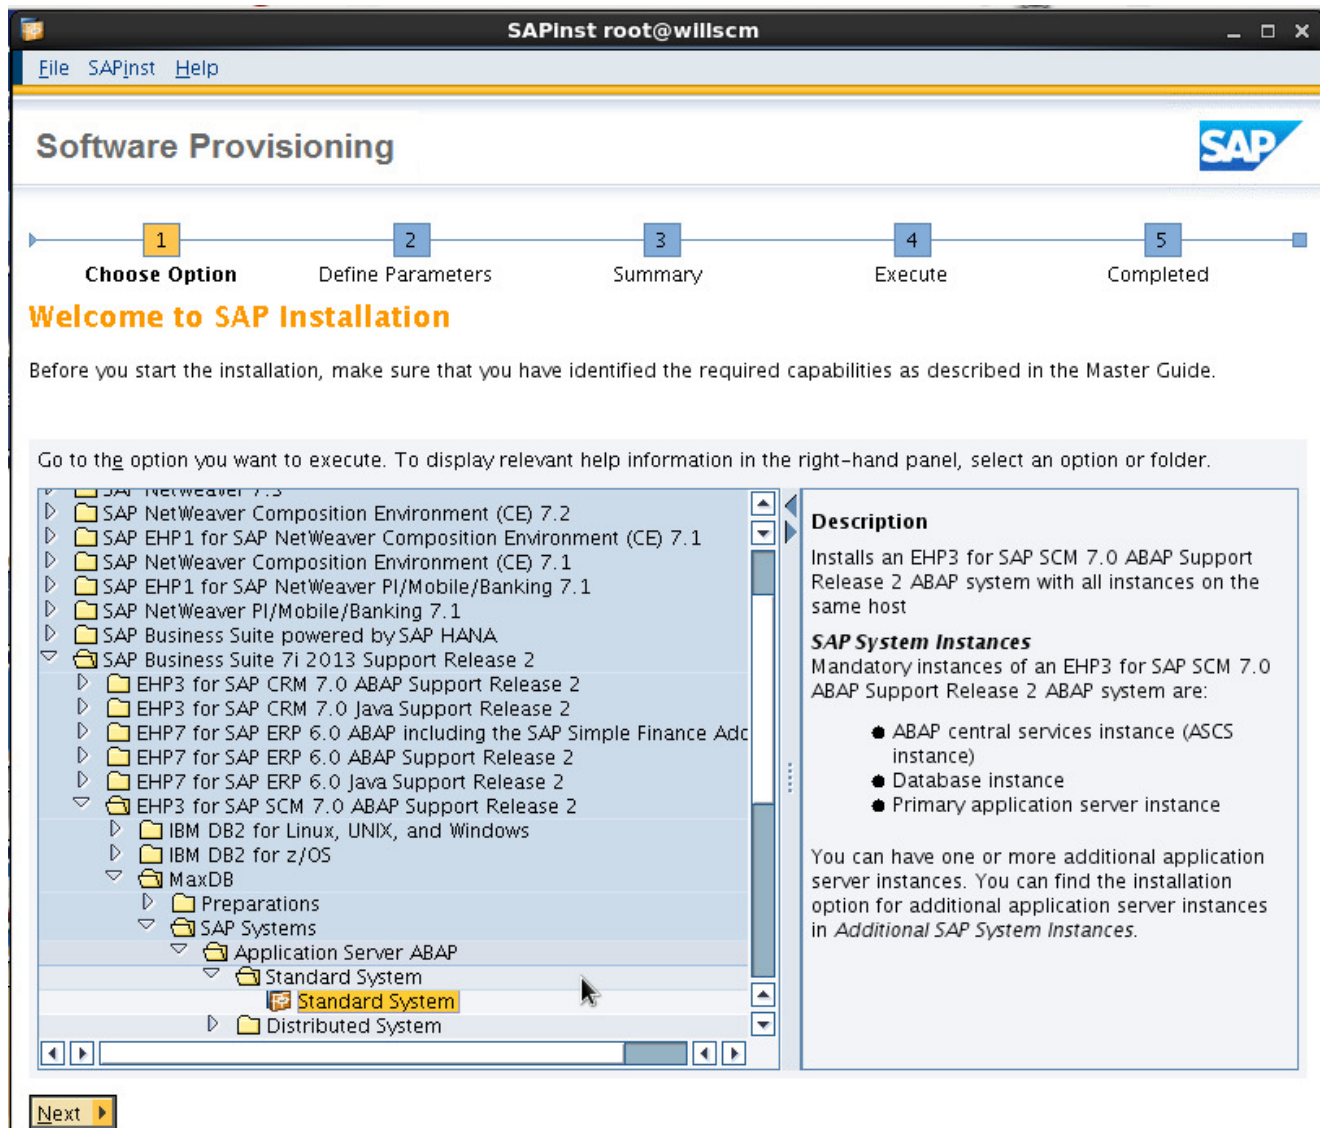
SAPinst root@willscm

File SAPinst Help

Software Provisioning

SAP

1 Choose Option
2 Define Parameters
3 Summary
4 Execute
5 Completed

Welcome to SAP Installation

Before you start the installation, make sure that you have identified the required capabilities as described in the Master Guide.

Go to the option you want to execute. To display relevant help information in the right-hand panel, select an option or folder.

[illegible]
SAP NetWeaver Composition Environment (CE) 7.2
SAP EHP1 for SAP NetWeaver Composition Environment (CE) 7.1
SAP NetWeaver Composition Environment (CE) 7.1
SAP EHP1 for SAP NetWeaver PI/Mobile/Banking 7.1
SAP NetWeaver PI/Mobile/Banking 7.1
SAP Business Suite powered by SAP HANA
SAP Business Suite 7i 2013 Support Release 2
EHP3 for SAP CRM 7.0 ABAP Support Release 2
EHP3 for SAP CRM 7.0 Java Support Release 2
EHP7 for SAP ERP 6.0 ABAP including the SAP Simple Finance Adc
EHP7 for SAP ERP 6.0 ABAP Support Release 2
EHP7 for SAP ERP 6.0 Java Support Release 2
EHP3 for SAP SCM 7.0 ABAP Support Release 2
IBM DB2 for Linux, UNIX, and Windows
IBM DB2 for z/OS
MaxDB
Preparations
SAP Systems
Application Server ABAP
Standard System
Standard System
Distributed System

Description

Installs an EHP3 for SAP SCM 7.0 ABAP Support Release 2 ABAP system with all instances on the same host

SAP System Instances
Mandatory instances of an EHP3 for SAP SCM 7.0 ABAP Support Release 2 ABAP system are:

- ABAP central services instance (ASCS instance)
- Database instance
- Primary application server instance

You can have one or more additional application server instances. You can find the installation option for additional application server instances in Additional SAP System Instances.

Next